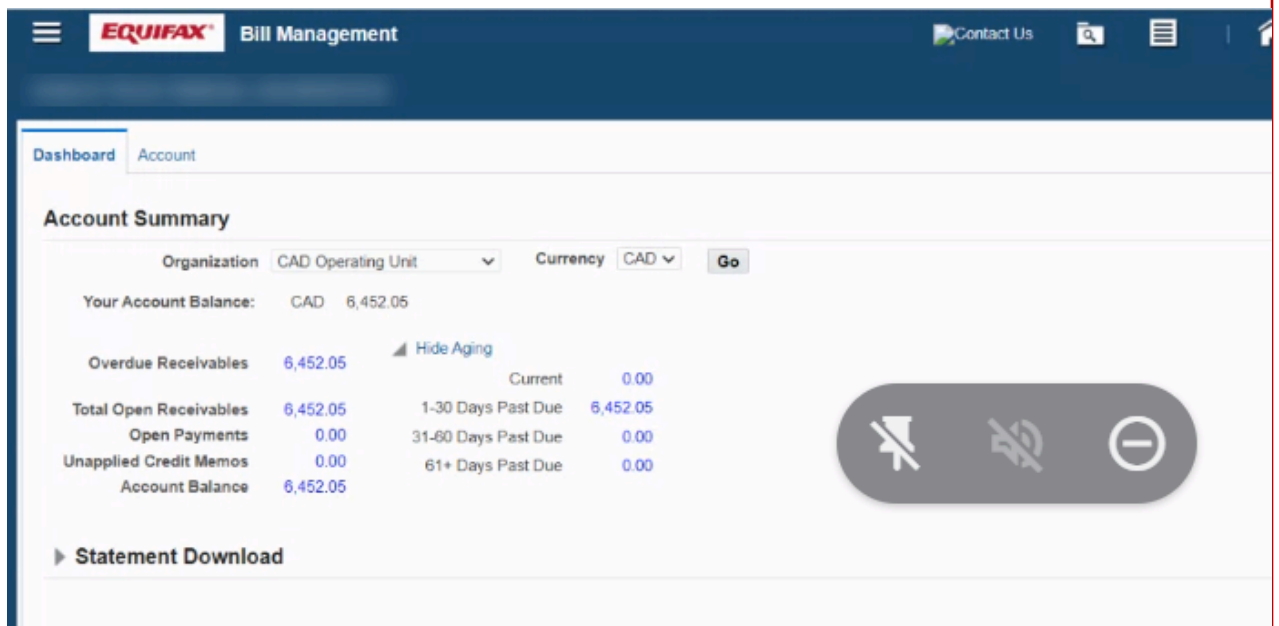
EQUIFAX Bill Management

Contact Us

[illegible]

Dashboard Account

Account Summary

Organization CAD Operating Unit Currency CAD Go

Your Account Balance: CAD 6,452.05

Hide Aging

| | |
|---|---|
| Overdue Receivables | 6,452.05 |
| Total Open Receivables | 6,452.05 |
| Open Payments | 0.00 |
| Unapplied Credit Memos | 0.00 |
| Account Balance | 6,452.05 |

| | |
|---|---|
| Current | 0.00 |
| 1-30 Days Past Due | 6,452.05 |
| 31-60 Days Past Due | 0.00 |
| 61+ Days Past Due | 0.00 |

Statement Download